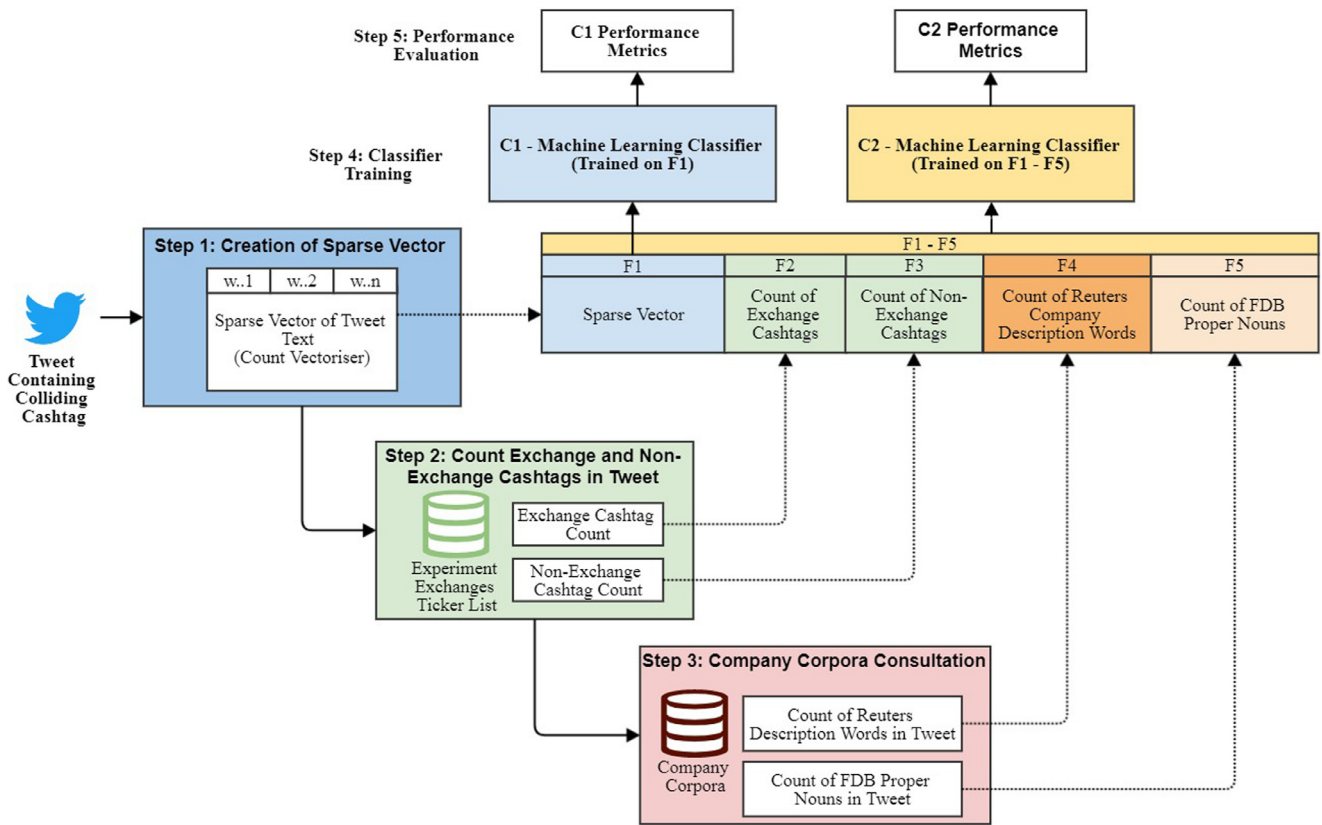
Step 5: Performance Evaluation

C1 Performance Metrics

C2 Performance Metrics

Step 4: Classifier Training

C1 - Machine Learning Classifier (Trained on F1)

C2 - Machine Learning Classifier (Trained on F1 - F5)

Step 1: Creation of Sparse Vector

| w..1 | w..2 | w..n |
|---|---|---|

Sparse Vector of Tweet Text (Count Vectoriser)

Tweet Containing Colliding Cashtag

F1 - F5

| F1 | F2 | F3 | F4 | F5 |
|---|---|---|---|---|
| Sparse Vector | Count of Exchange Cashtags | Count of Non-Exchange Cashtags | Count of Reuters Company Description Words | Count of FDB Proper Nouns |

Step 2: Count Exchange and Non-Exchange Cashtags in Tweet

Experiment Exchanges Ticker List

Exchange Cashtag Count

Non-Exchange Cashtag Count

Step 3: Company Corpora Consultation

Company Corpora

Count of Reuters Description Words in Tweet

Count of FDB Proper Nouns in Tweet